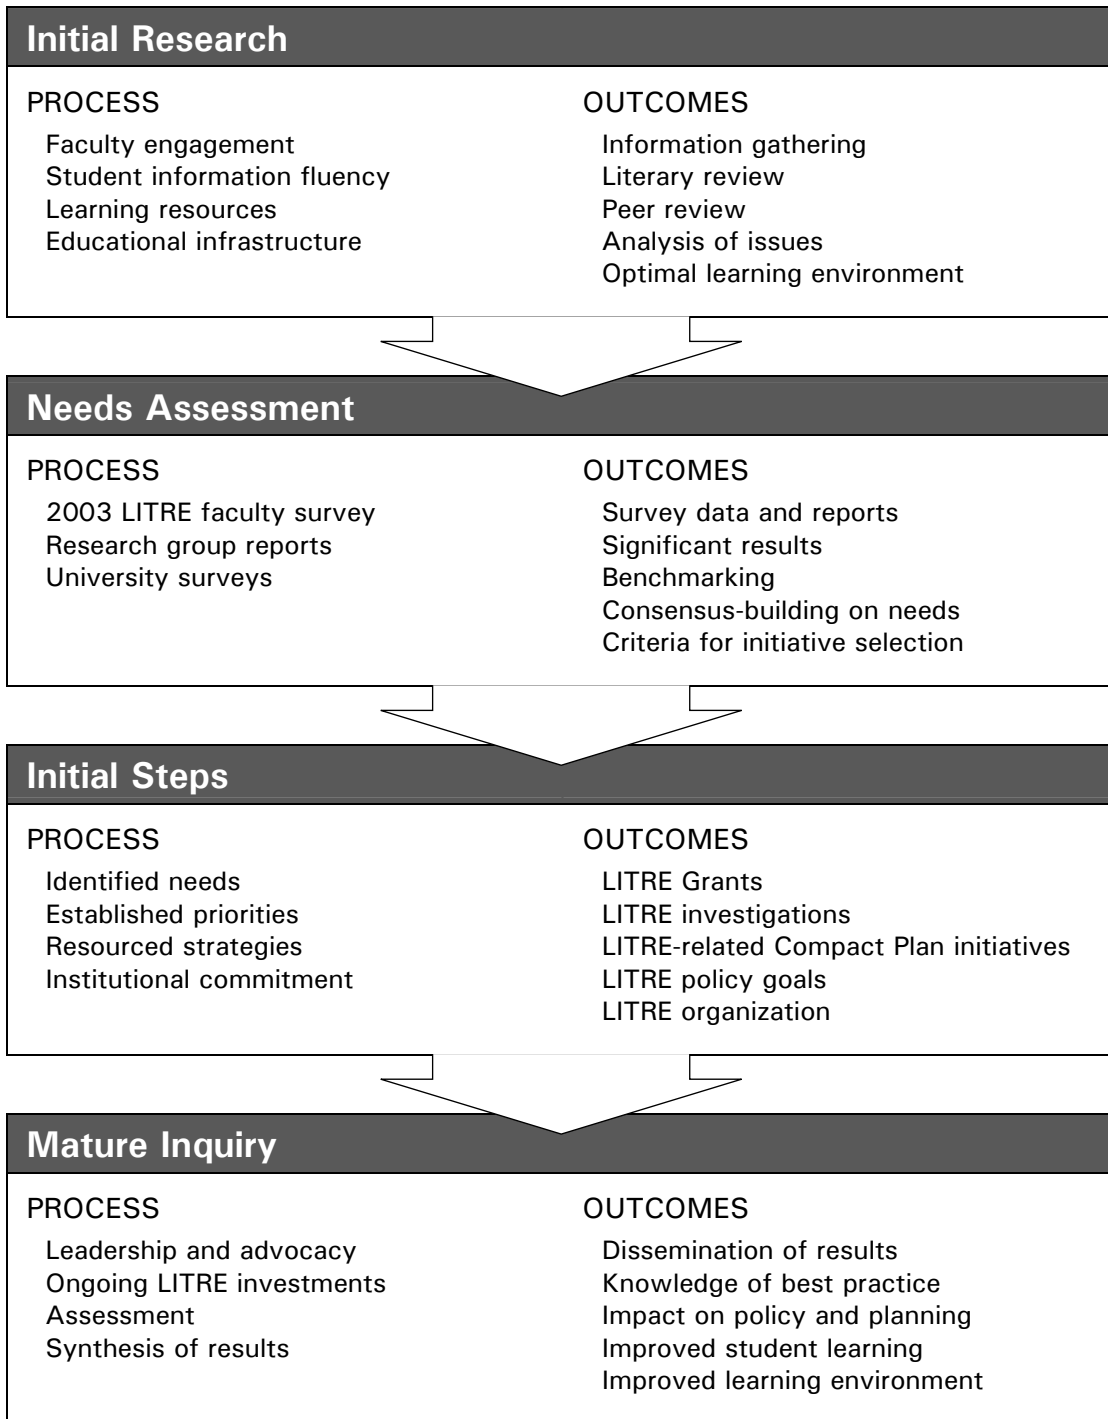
Initial Research

PROCESS
Faculty engagement
Student information fluency
Learning resources
Educational infrastructure

OUTCOMES
Information gathering
Literary review
Peer review
Analysis of issues
Optimal learning environment

Needs Assessment

PROCESS
2003 LITRE faculty survey
Research group reports
University surveys

OUTCOMES
Survey data and reports
Significant results
Benchmarking
Consensus-building on needs
Criteria for initiative selection

Initial Steps

PROCESS
Identified needs
Established priorities
Resourced strategies
Institutional commitment

OUTCOMES
LITRE Grants
LITRE investigations
LITRE-related Compact Plan initiatives
LITRE policy goals
LITRE organization

Mature Inquiry

PROCESS
Leadership and advocacy
Ongoing LITRE investments
Assessment
Synthesis of results

OUTCOMES
Dissemination of results
Knowledge of best practice
Impact on policy and planning
Improved student learning
Improved learning environment